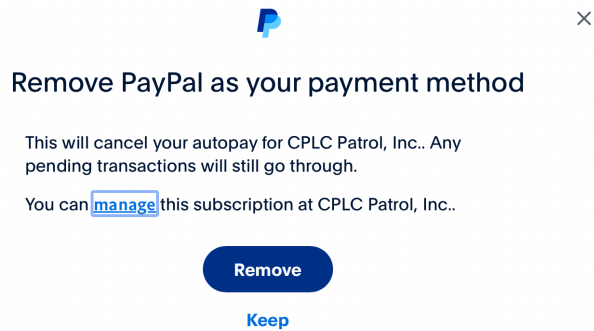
Remove PayPal as your payment method

This will cancel your autopay for CPLC Patrol, Inc.. Any pending transactions will still go through.

You can manage this subscription at CPLC Patrol, Inc..

Remove

Keep